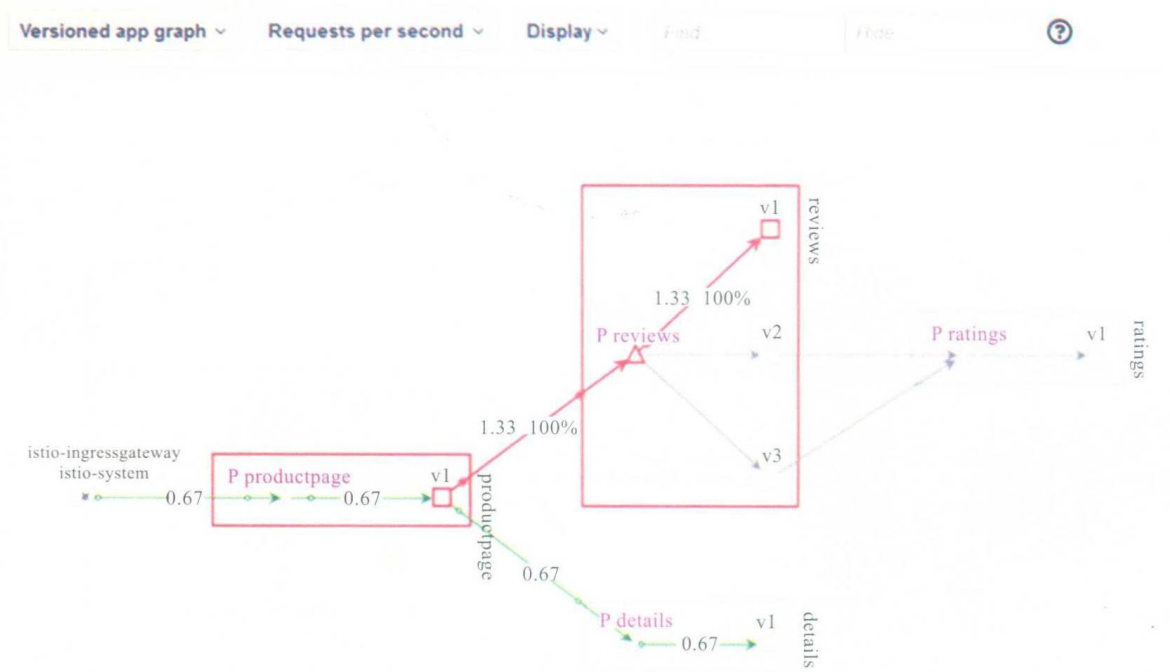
Versioned app graph ⌄ Requests per second ⌄ Display ⌄ Find Hide ?

reviews
v1
1.33 100%
P reviews
v2
P ratings
v1
ratings
1.33 100%
v3
istio-ingressgateway
istio-system
P productpage
v1
0.67
0.67
productpage
0.67
P details
v1
0.67
details